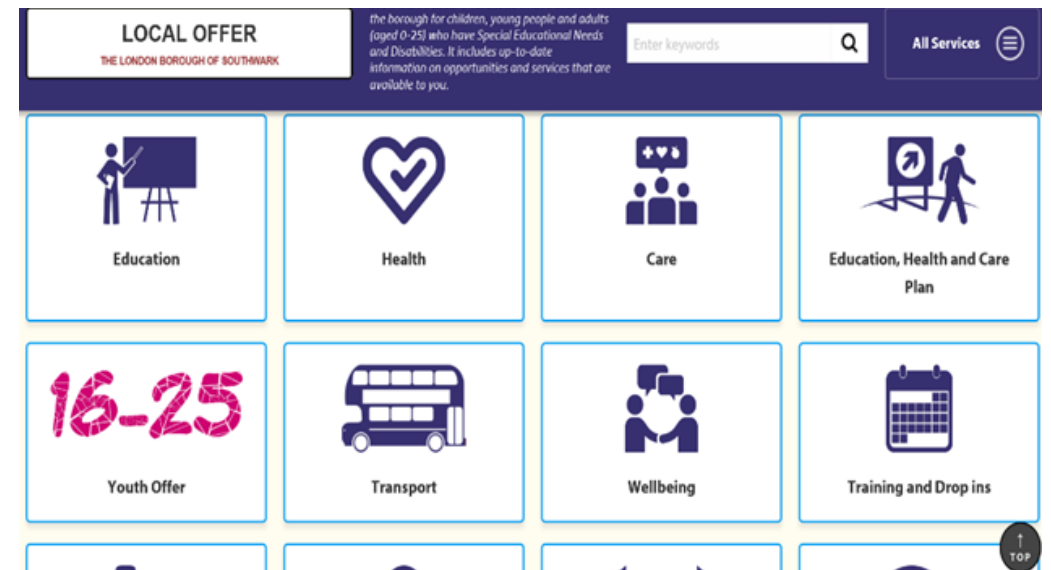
LOCAL OFFER
THE LONDON BOROUGH OF SOUTHWARK

the borough for children, young people and adults (aged 0-25) who have Special Educational Needs and Disabilities. It includes up-to-date information on opportunities and services that are available to you.

Enter keywords

All Services

Education

Health

Care

Education, Health and Care Plan

16-25

Youth Offer

Transport

Wellbeing

Training and Drop ins

TOP